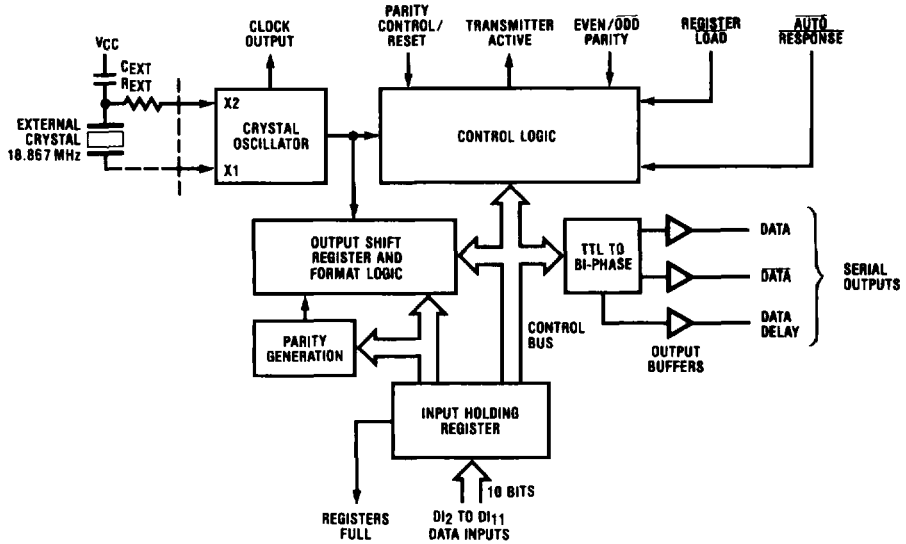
CLOCK OUTPUT

PARITY CONTROL/ RESET

TRANSMITTER ACTIVE

EVEN/$\overline{ODD}$ PARITY

REGISTER LOAD

$\overline{AUTO}$ RESPONSE

$V_{CC}$

$C_{EXT}$

$R_{EXT}$

EXTERNAL CRYSTAL 18.867 MHz

X2

X1

CRYSTAL OSCILLATOR

CONTROL LOGIC

OUTPUT SHIFT REGISTER AND FORMAT LOGIC

TTL TO BI-PHASE

DATA

$\overline{DATA}$

DATA DELAY

SERIAL OUTPUTS

OUTPUT BUFFERS

PARITY GENERATION

CONTROL BUS

INPUT HOLDING REGISTER

REGISTERS FULL

$DI_2$ TO $DI_{11}$ DATA INPUTS

10 BITS